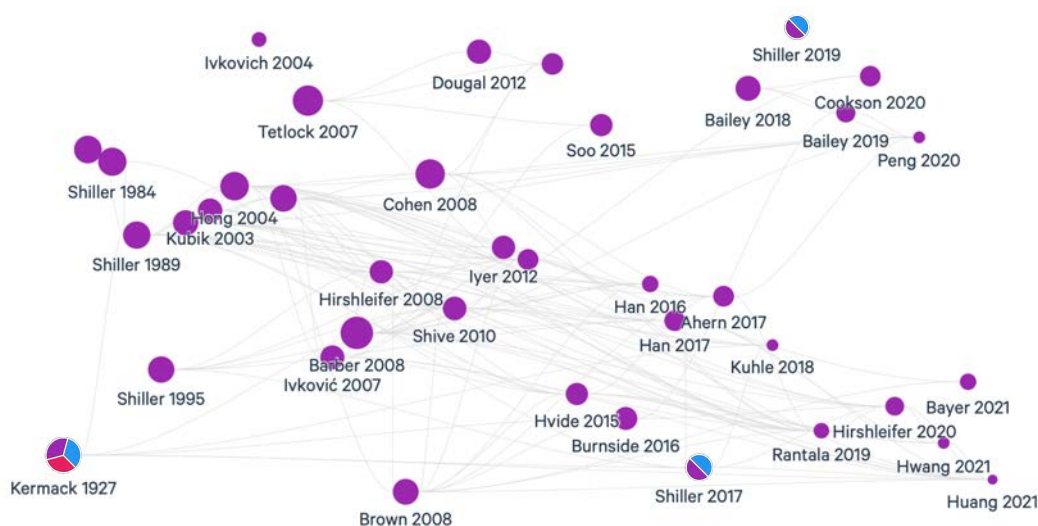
Ivkovich 2004
Dougal 2012
Shiller 2019
Tetlock 2007
Cookson 2020
Bailey 2018
Soo 2015
Bailey 2019
Peng 2020
Shiller 1984
Cohen 2008
Hong 2004
Kubik 2003
Shiller 1989
Iyer 2012
Hirshleifer 2008
Han 2016
Ahern 2017
Shive 2010
Han 2017
Barber 2008
Kuhle 2018
Ivković 2007
Shiller 1995
Bayer 2021
Hvide 2015
Hirshleifer 2020
Burnside 2016
Rantala 2019
Hwang 2021
Kermack 1927
Shiller 2017
Huang 2021
Brown 2008